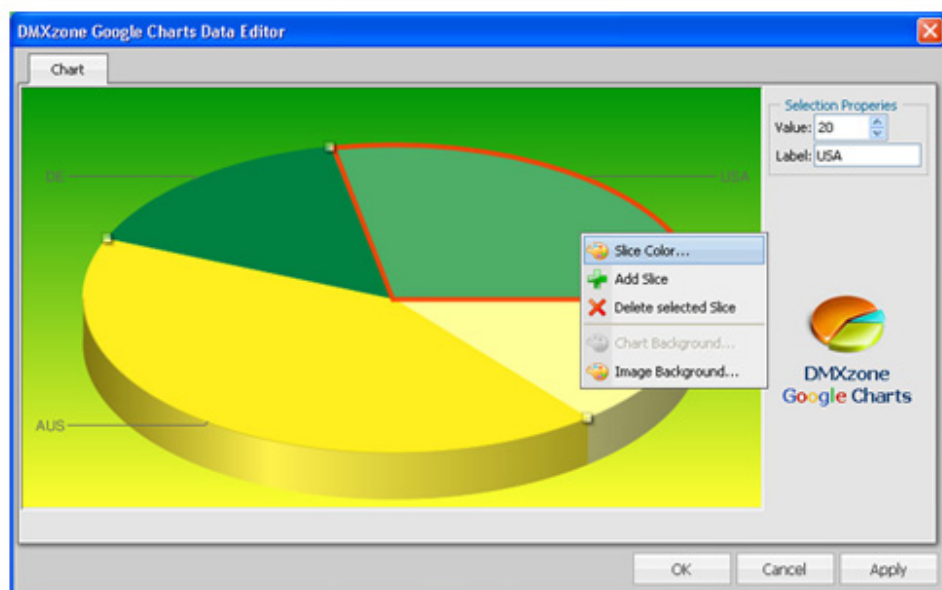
DMXzone Google Charts Data Editor

Chart

DE

USA

AUS

Slice Color...

Add Slice

Delete selected Slice

Chart Background...

Image Background...

Selection Properies

Value: 20

Label: USA

DMXzone Google Charts

OK

Cancel

Apply